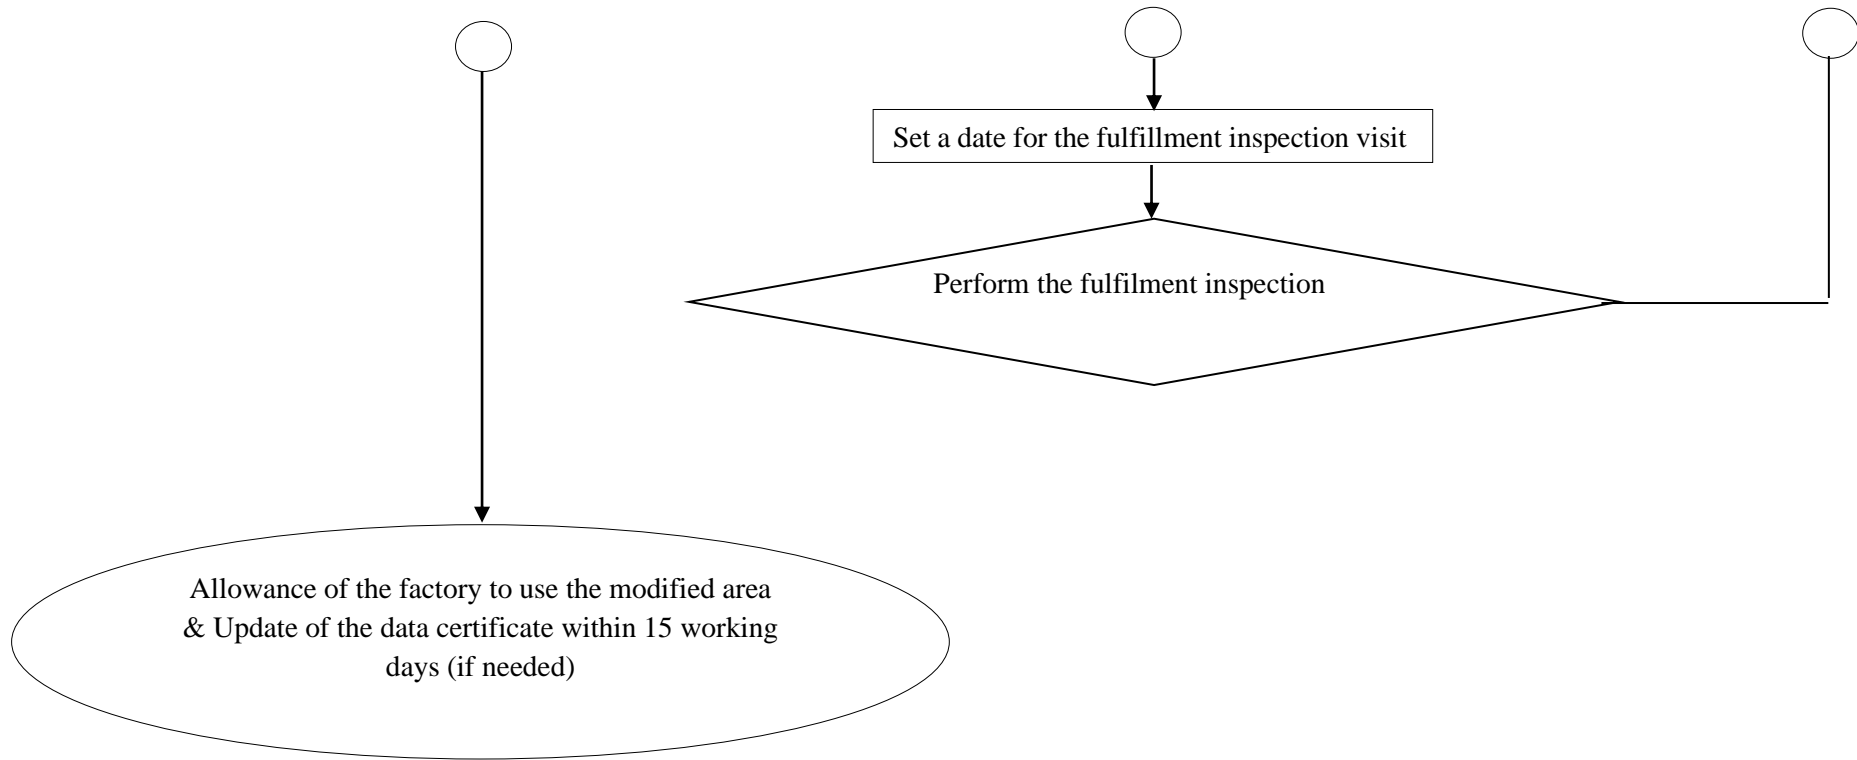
Set a date for the fulfillment inspection visit

Perform the fulfilment inspection

Allowance of the factory to use the modified area & Update of the data certificate within 15 working days (if needed)